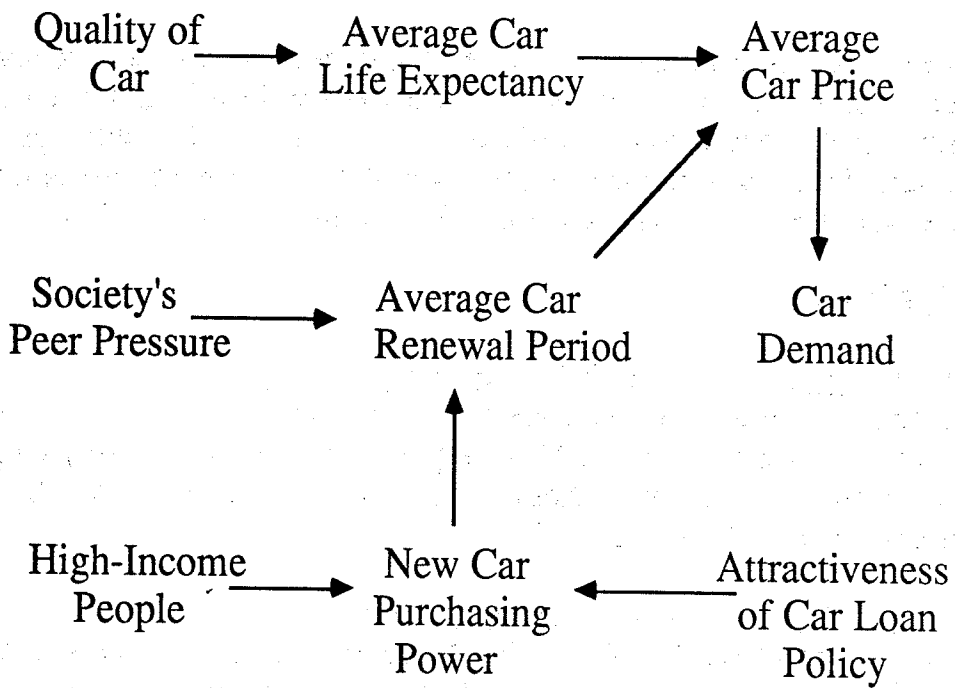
Quality of Car

Average Car Life Expectancy

Average Car Price

Society's Peer Pressure

Average Car Renewal Period

Car Demand

High-Income People

New Car Purchasing Power

Attractiveness of Car Loan Policy